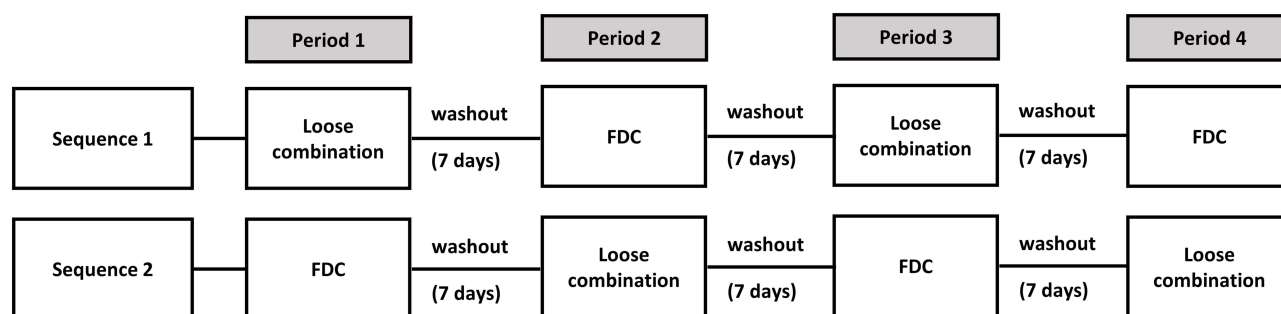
Period 1

Period 2

Period 3

Period 4

Sequence 1

Loose combination

washout

(7 days)

FDC

washout

(7 days)

Loose combination

washout

(7 days)

FDC

Sequence 2

FDC

washout

(7 days)

Loose combination

washout

(7 days)

FDC

washout

(7 days)

Loose combination